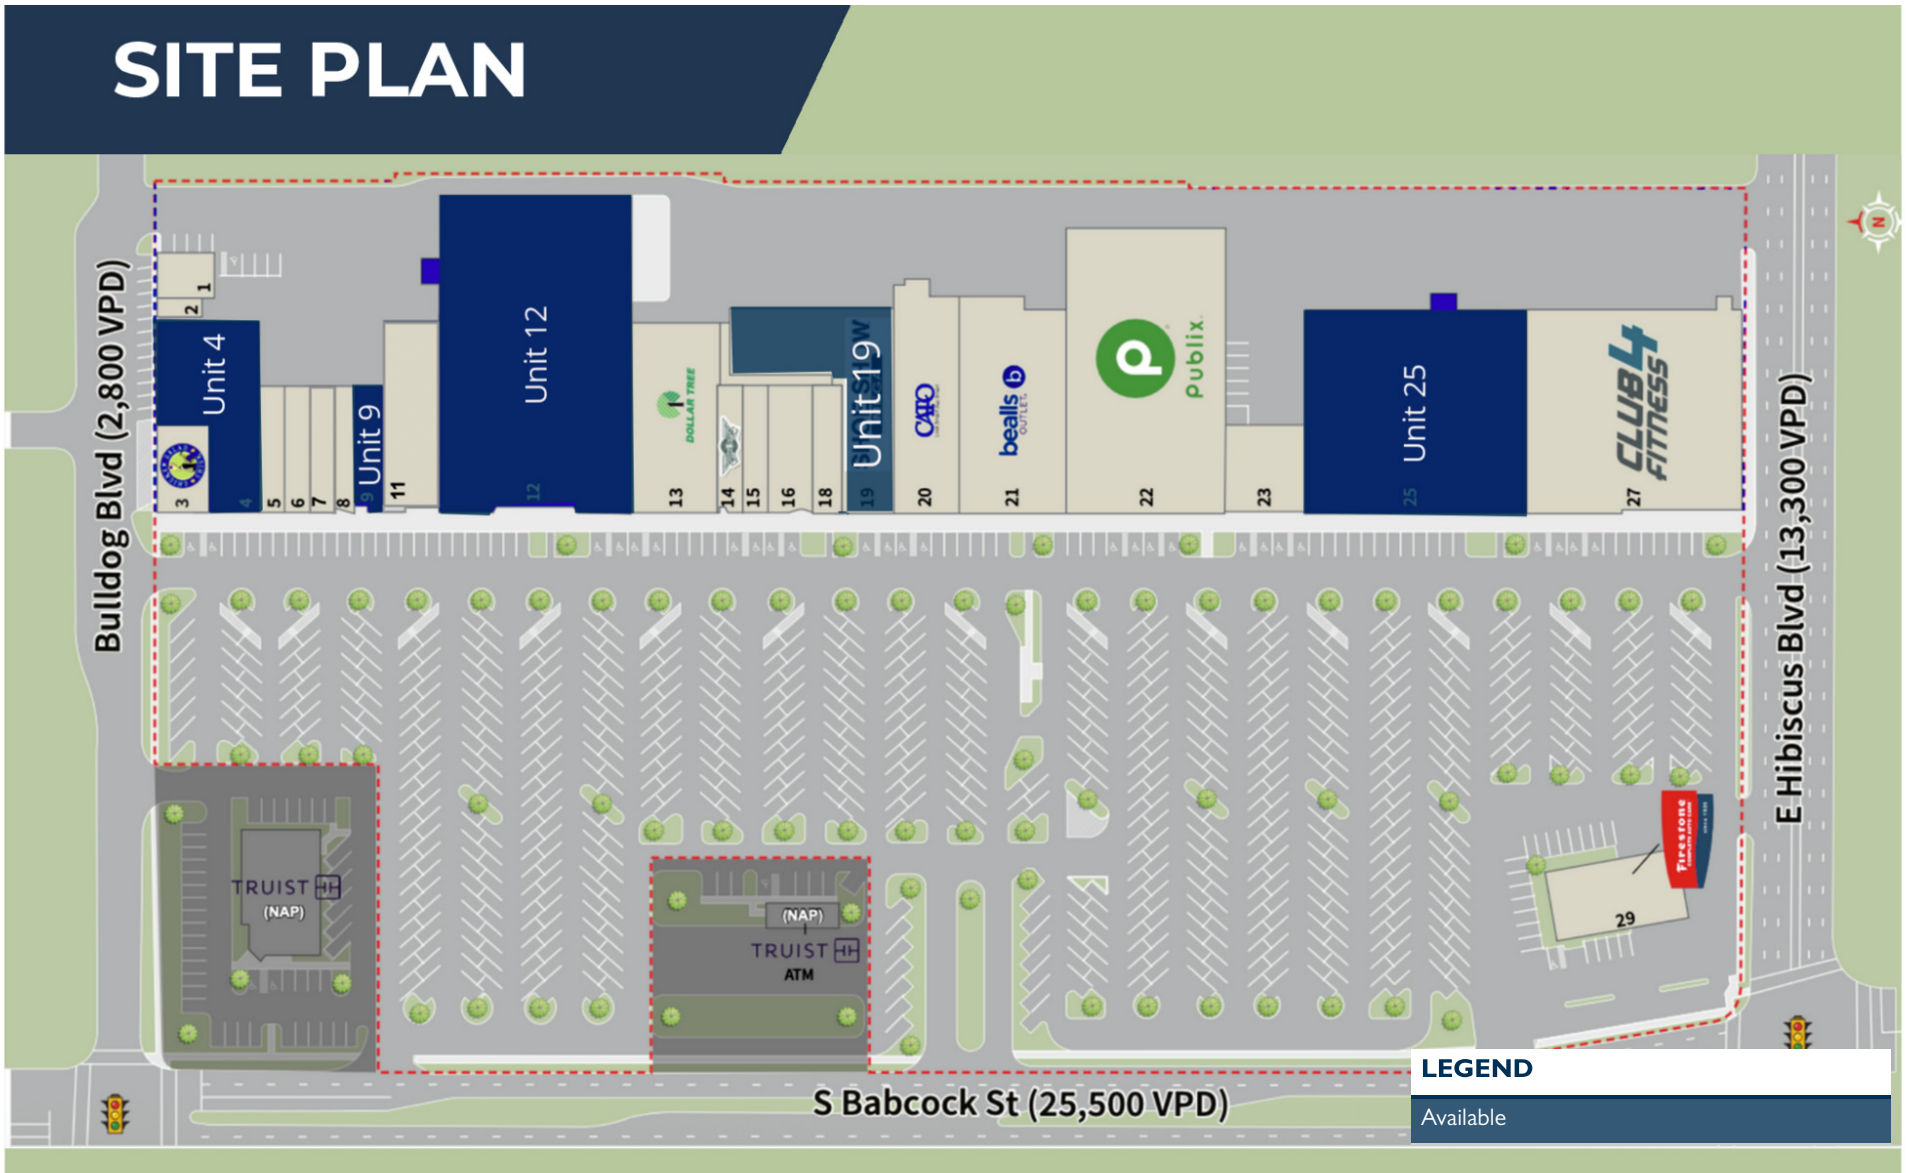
SITE PLAN

Bulldog Blvd (2,800 VPD)

1
2
Unit 4
3
4
5
6
7
8
Unit 9
9
11
Unit 12
12
DOLLAR TREE
13
14
15
16
18
Unit 19W
19
CATO
20
bealls OUTLET
21
Publix
22
23
Unit 25
25
CLUB 4 FITNESS
27

E Hibiscus Blvd (13,300 VPD)

TRUIST
(NAP)

(NAP)
TRUIST
ATM

Firestone
29

S Babcock St (25,500 VPD)

LEGEND
Available